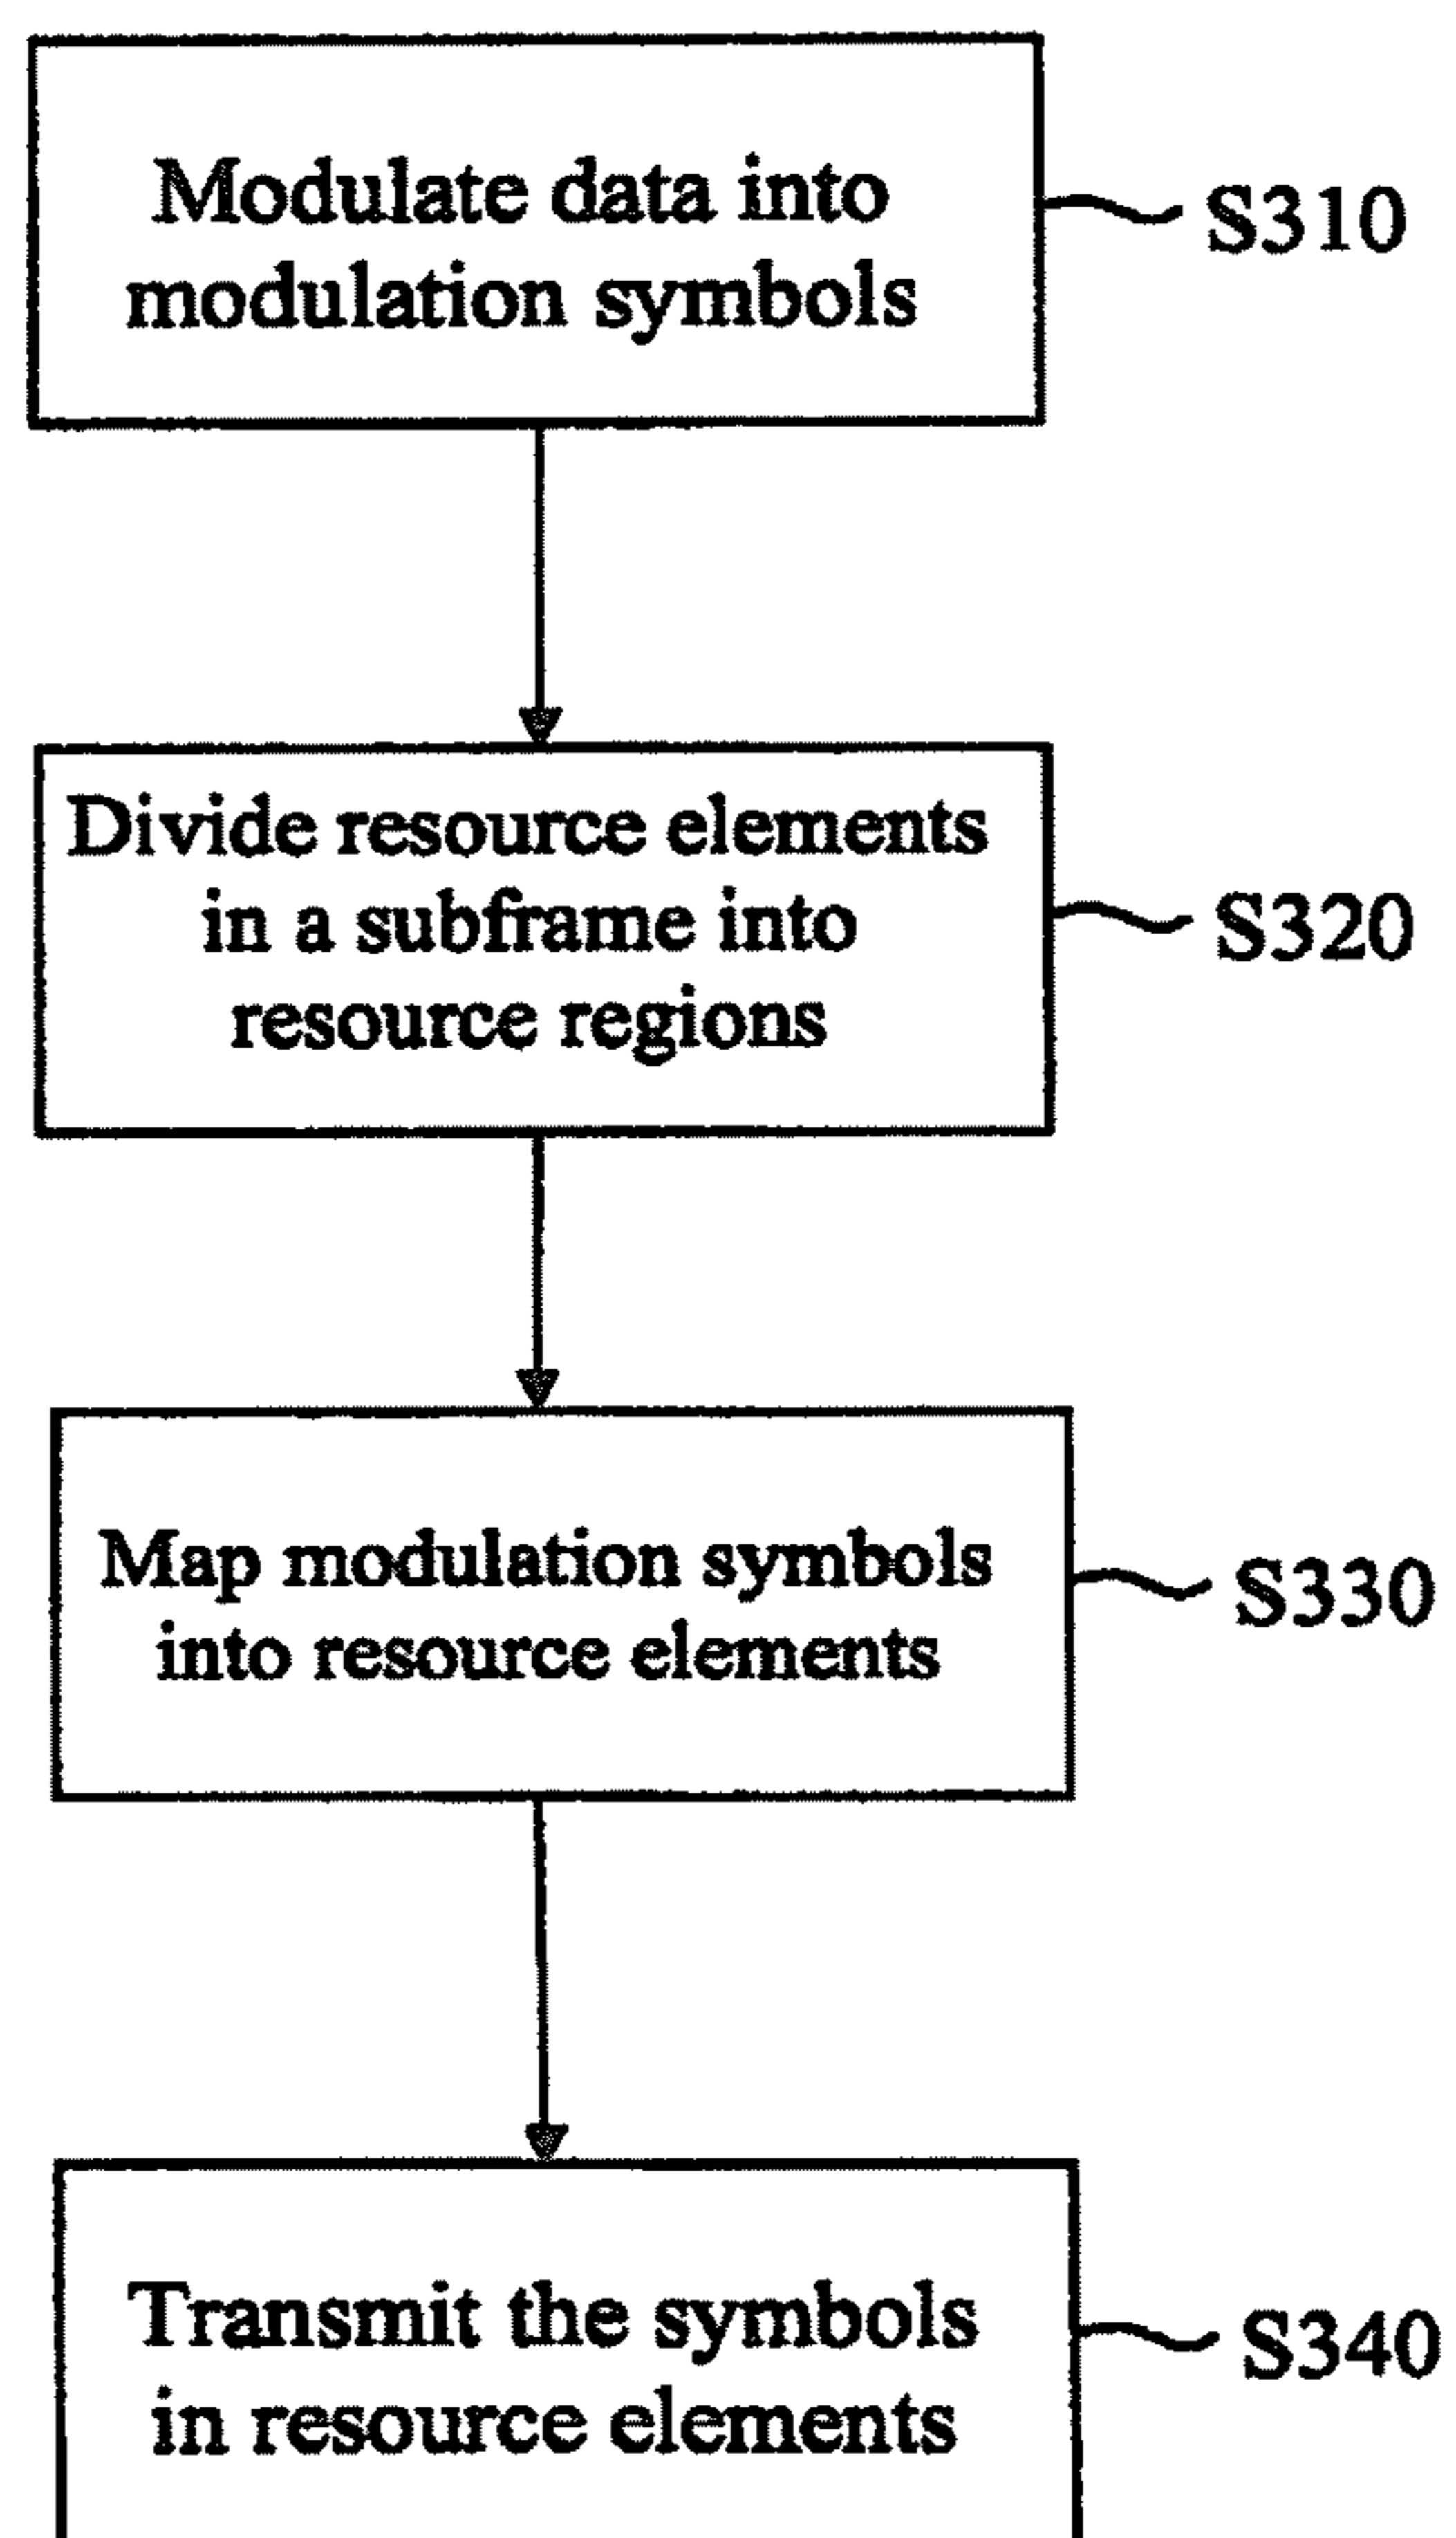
Modulate data into modulation symbols

S310

Divide resource elements in a subframe into resource regions

S320

Map modulation symbols into resource elements

S330

Transmit the symbols in resource elements

S340